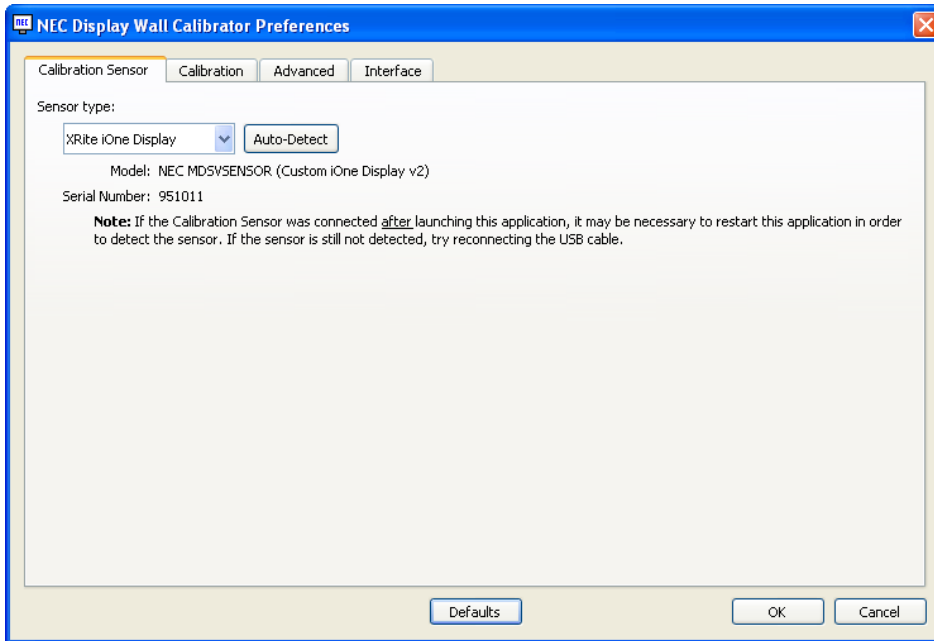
NEC NEC Display Wall Calibrator Preferences

Calibration Sensor | Calibration | Advanced | Interface

Sensor type:

XRite iOne Display

Auto-Detect

Model: NEC MDSVSENSOR (Custom iOne Display v2)

Serial Number: 951011

**Note:** If the Calibration Sensor was connected after launching this application, it may be necessary to restart this application in order to detect the sensor. If the sensor is still not detected, try reconnecting the USB cable.

Defaults

OK

Cancel